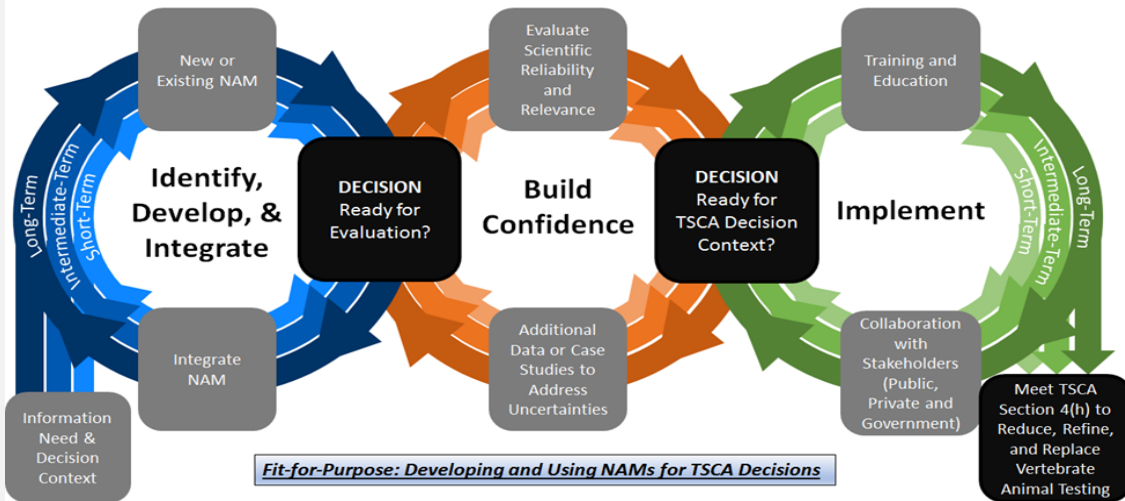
New or Existing NAM

Long-Term
Intermediate-Term
Short-Term

Identify, Develop, & Integrate

Integrate NAM

Information Need & Decision Context

DECISION
Ready for Evaluation?

Evaluate Scientific Reliability and Relevance

Build Confidence

Additional Data or Case Studies to Address Uncertainties

DECISION
Ready for TSCA Decision Context?

Training and Education

Implement

Long-Term
Intermediate-Term
Short-Term

Collaboration with Stakeholders (Public, Private and Government)

Meet TSCA Section 4(h) to Reduce, Refine, and Replace Vertebrate Animal Testing

Fit-for-Purpose: Developing and Using NAMs for TSCA Decisions